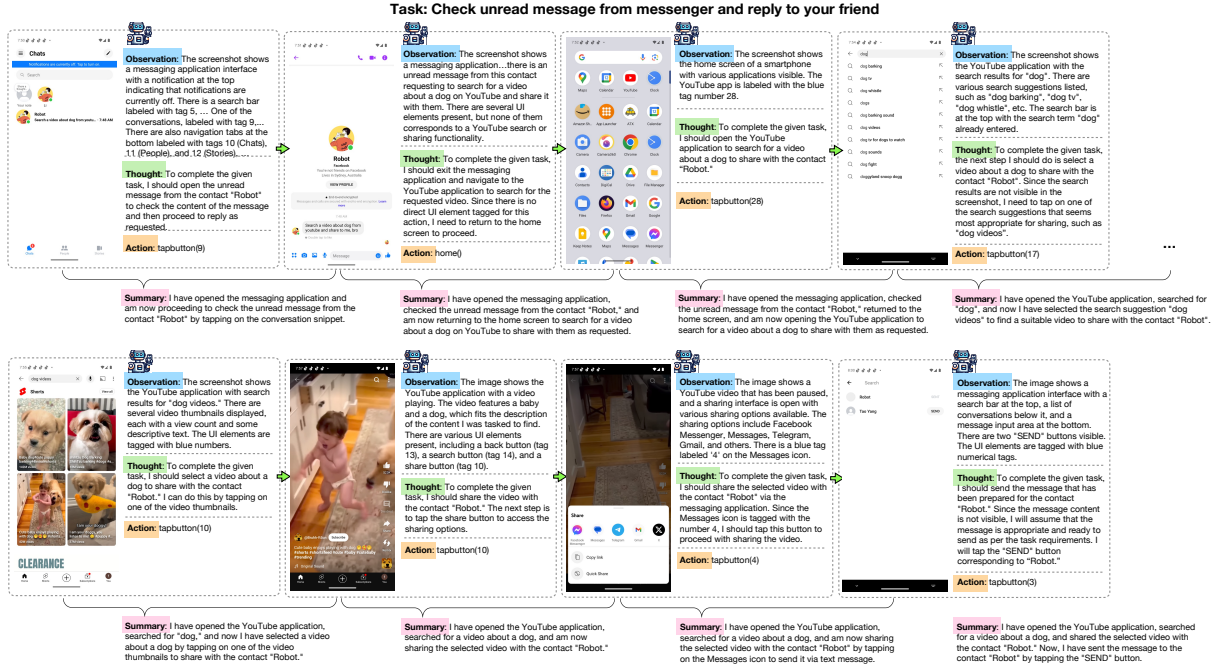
Task: Check unread message from messenger and reply to your friend

Chats

Robot

Observation: The screenshot shows a messaging application interface with a notification at the top indicating that notifications are currently off. There is a search bar labeled with tag 5, ... One of the conversations, labeled with tag 9,... There are also navigation tabs at the bottom labeled with tags 10 (Chats), 11 (People), and 12 (Stories)....

Thought: To complete the given task, I should open the unread message from the contact "Robot" to check the content of the message and then proceed to reply as requested.

Action: tapbutton(9)

Robot

VIEW PROFILE

Observation: The screenshot shows a messaging application...there is an unread message from this contact requesting to search for a video about a dog on YouTube and share it with them. There are several UI elements present, but none of them corresponds to a YouTube search or sharing functionality.

Thought: To complete the given task, I should exit the messaging application and navigate to the YouTube application to search for the requested video. Since there is no direct UI element tagged for this action, I need to return to the home screen to proceed.

Action: home()

Observation: The screenshot shows the home screen of a smartphone with various applications visible. The YouTube app is labeled with the blue tag number 28.

Thought: To complete the given task, I should open the YouTube application to search for a video about a dog to share with the contact "Robot."

Action: tapbutton(28)

dog barking
dog tv
dog whistle
dogs
dog barking sound
dog videos
dog tv for dogs to watch
dog sounds
dog fight

Observation: The screenshot shows the YouTube application with the search results for "dog". There are various search suggestions listed, such as "dog barking", "dog tv", "dog whistle", etc. The search bar is at the top with the search term "dog" already entered.

Thought: To complete the given task, the next step I should do is select a video about a dog to share with the contact "Robot". Since the search results are not visible in the screenshot, I need to tap on one of the search suggestions that seems most appropriate for sharing, such as "dog videos".

Action: tapbutton(17)

...

Summary: I have opened the messaging application and am now proceeding to check the unread message from the contact "Robot" by tapping on the conversation snippet.

Summary: I have opened the messaging application, checked the unread message from the contact "Robot," and am now returning to the home screen to search for a video about a dog on YouTube to share with them as requested.

Summary: I have opened the messaging application, checked the unread message from the contact "Robot," returned to the home screen, and am now opening the YouTube application to search for a video about a dog to share with them as requested.

Summary: I have opened the YouTube application, searched for "dog", and now I have selected the search suggestion "dog videos" to find a suitable video to share with the contact "Robot".

dog videos

Shorts

CLEARANCE

Observation: The screenshot shows the YouTube application with search results for "dog videos." There are several video thumbnails displayed, each with a view count and some descriptive text. The UI elements are tagged with blue numbers.

Thought: To complete the given task, I should select a video about a dog to share with the contact "Robot." I can do this by tapping on one of the video thumbnails.

Action: tapbutton(10)

Subscribe

Observation: The image shows the YouTube application with a video playing. The video features a baby and a dog, which fits the description of the content I was tasked to find. There are various UI elements present, including a back button (tag 13), a search button (tag 14), and a share button (tag 10).

Thought: To complete the given task, I should share the video with the contact "Robot." The next step is to tap the share button to access the sharing options.

Action: tapbutton(10)

Share

Copy link

Quick Share

Observation: The image shows a YouTube video that has been paused, and a sharing interface is open with various sharing options available. The sharing options include Facebook Messenger, Messages, Telegram, Gmail, and others. There is a blue tag labeled '4' on the Messages icon.

Thought: To complete the given task, I should share the selected video with the contact "Robot" via the messaging application. Since the Messages icon is tagged with the number 4, I should tap this button to proceed with sharing the video.

Action: tapbutton(4)

Search

Robot
Tao Yang
SEND

Observation: The image shows a messaging application interface with a search bar at the top, a list of conversations below it, and a message input area at the bottom. There are two "SEND" buttons visible. The UI elements are tagged with blue numerical tags.

Thought: To complete the given task, I should send the message that has been prepared for the contact "Robot." Since the message content is not visible, I will assume that the message is appropriate and ready to send as per the task requirements. I will tap the "SEND" button corresponding to "Robot."

Action: tapbutton(3)

Summary: I have opened the YouTube application, searched for "dog," and now I have selected a video about a dog by tapping on one of the video thumbnails to share with the contact "Robot."

Summary: I have opened the YouTube application, searched for a video about a dog, and am now sharing the selected video with the contact "Robot."

Summary: I have opened the YouTube application, searched for a video about a dog, and am now sharing the selected video with the contact "Robot" by tapping on the Messages icon to send it via text message.

Summary: I have opened the YouTube application, searched for a video about a dog, and shared the selected video with the contact "Robot." Now, I have sent the message to the contact "Robot" by tapping the "SEND" button.